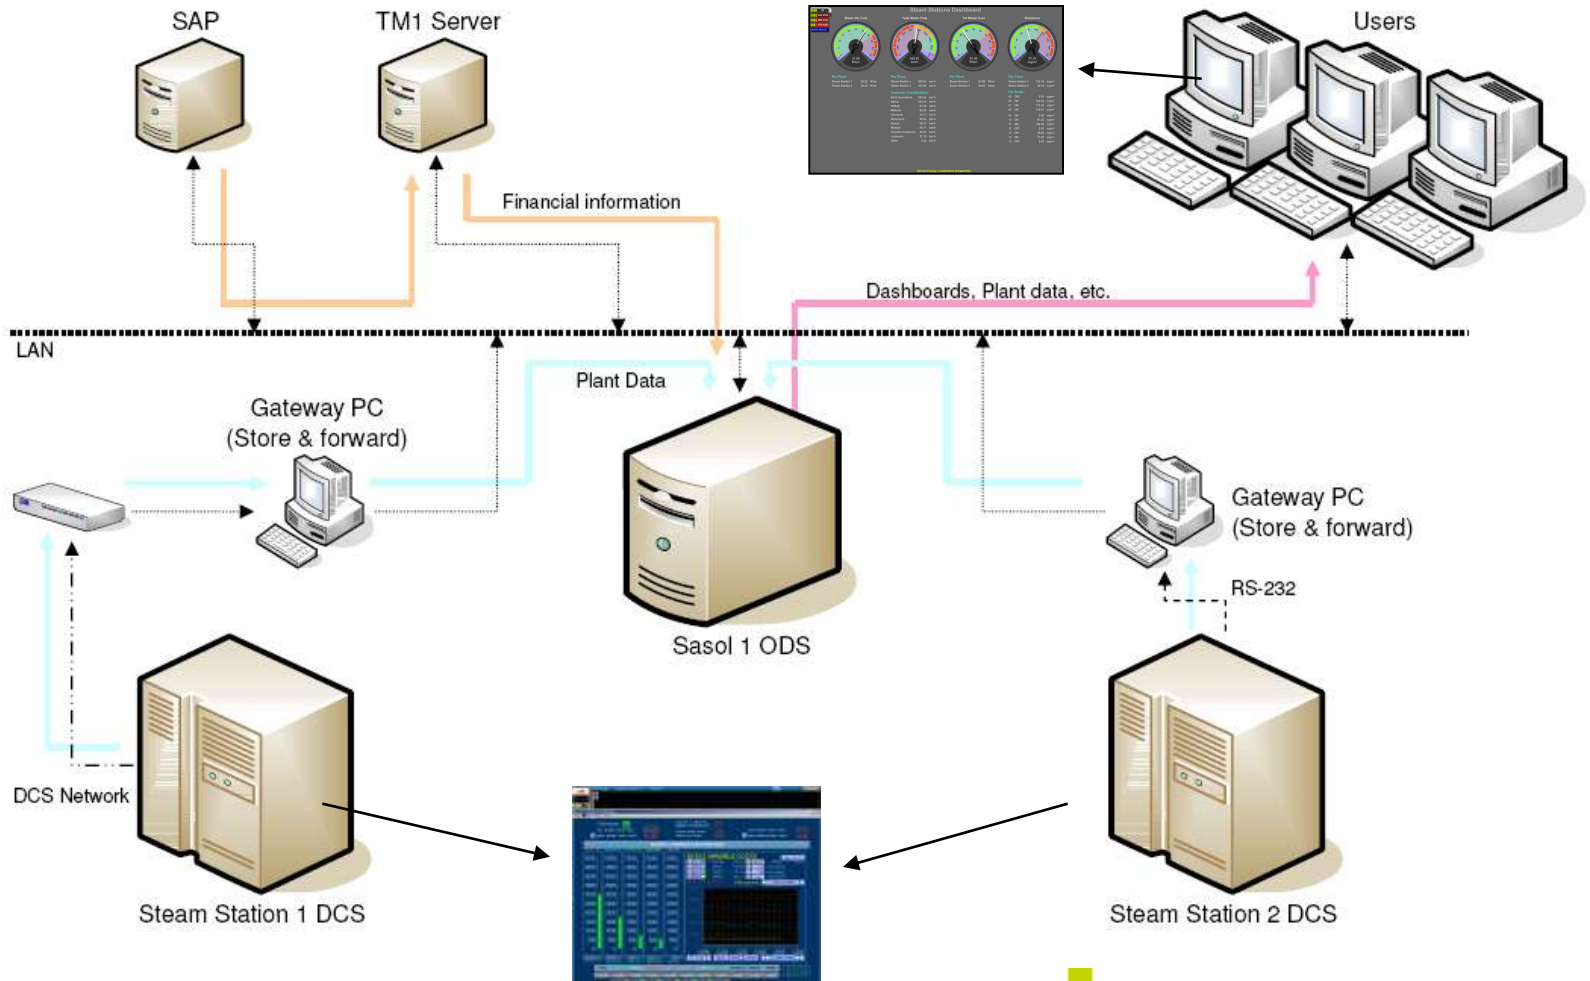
SAP

TM1 Server

Steam Stations Dashboard

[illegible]

Users

Financial information

Dashboards, Plant data, etc.

LAN

Plant Data

Gateway PC
(Store & forward)

Gateway PC
(Store & forward)

RS-232

Sasol 1 ODS

DCS Network

Steam Station 1 DCS

Steam Station 2 DCS